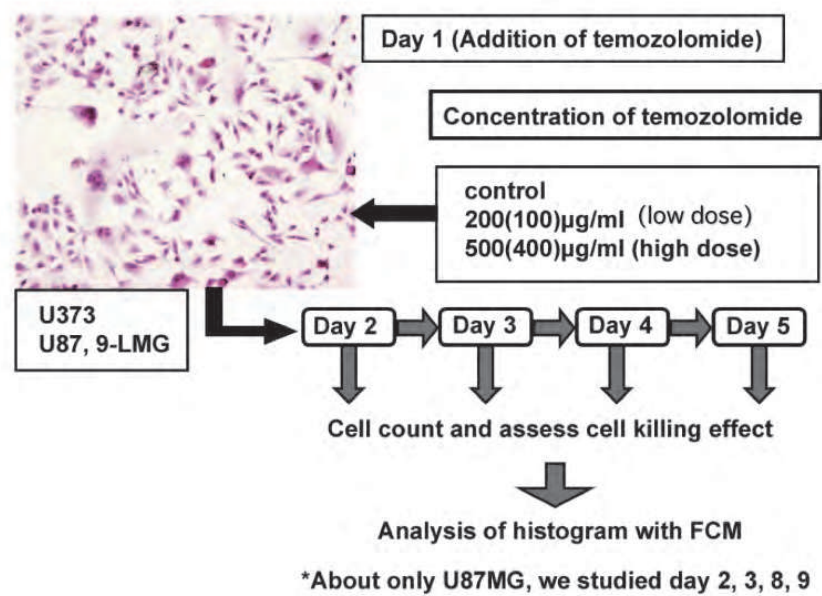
Day 1 (Addition of temozolomide)

Concentration of temozolomide

control
200(100)μg/ml (low dose)
500(400)μg/ml (high dose)

U373
U87, 9-LMG

Day 2
Day 3
Day 4
Day 5

Cell count and assess cell killing effect

Analysis of histogram with FCM

*About only U87MG, we studied day 2, 3, 8, 9